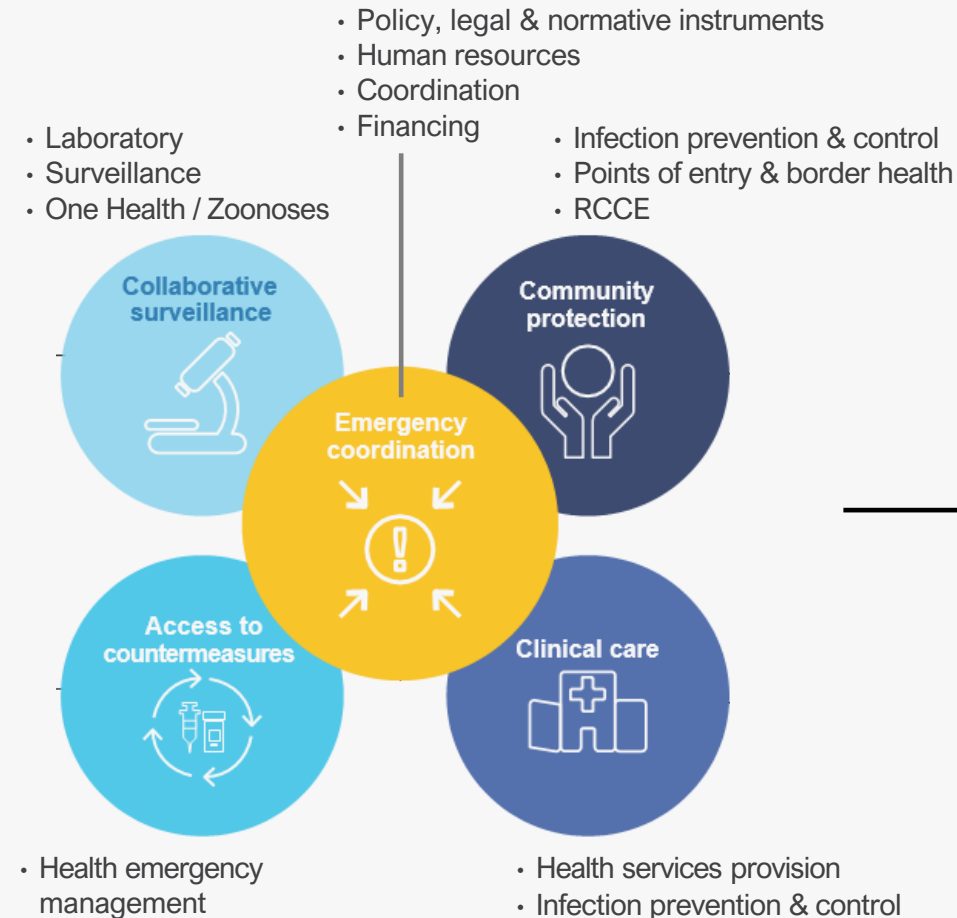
• Policy, legal & normative instruments
• Human resources
• Coordination
• Financing

• Laboratory
• Surveillance
• One Health / Zoonoses

• Infection prevention & control
• Points of entry & border health
• RCCE

Collaborative surveillance

Community protection

Emergency coordination

Access to countermeasures

Clinical care

• Health emergency management

• Health services provision
• Infection prevention & control